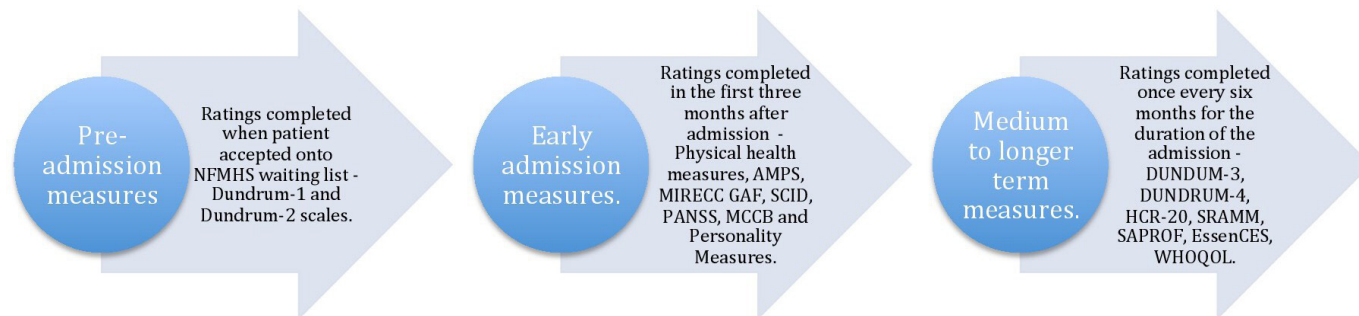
Pre-admission measures

Ratings completed when patient accepted onto NFMHS waiting list - Dundrum-1 and Dundrum-2 scales.

Early admission measures.

Ratings completed in the first three months after admission - Physical health measures, AMPS, MIRECC GAF, SCID, PANSS, MCCB and Personality Measures.

Medium to longer term measures.

Ratings completed once every six months for the duration of the admission - DUNDUM-3, DUNDRUM-4, HCR-20, SRAMM, SAPROF, EssenCES, WHOQOL.